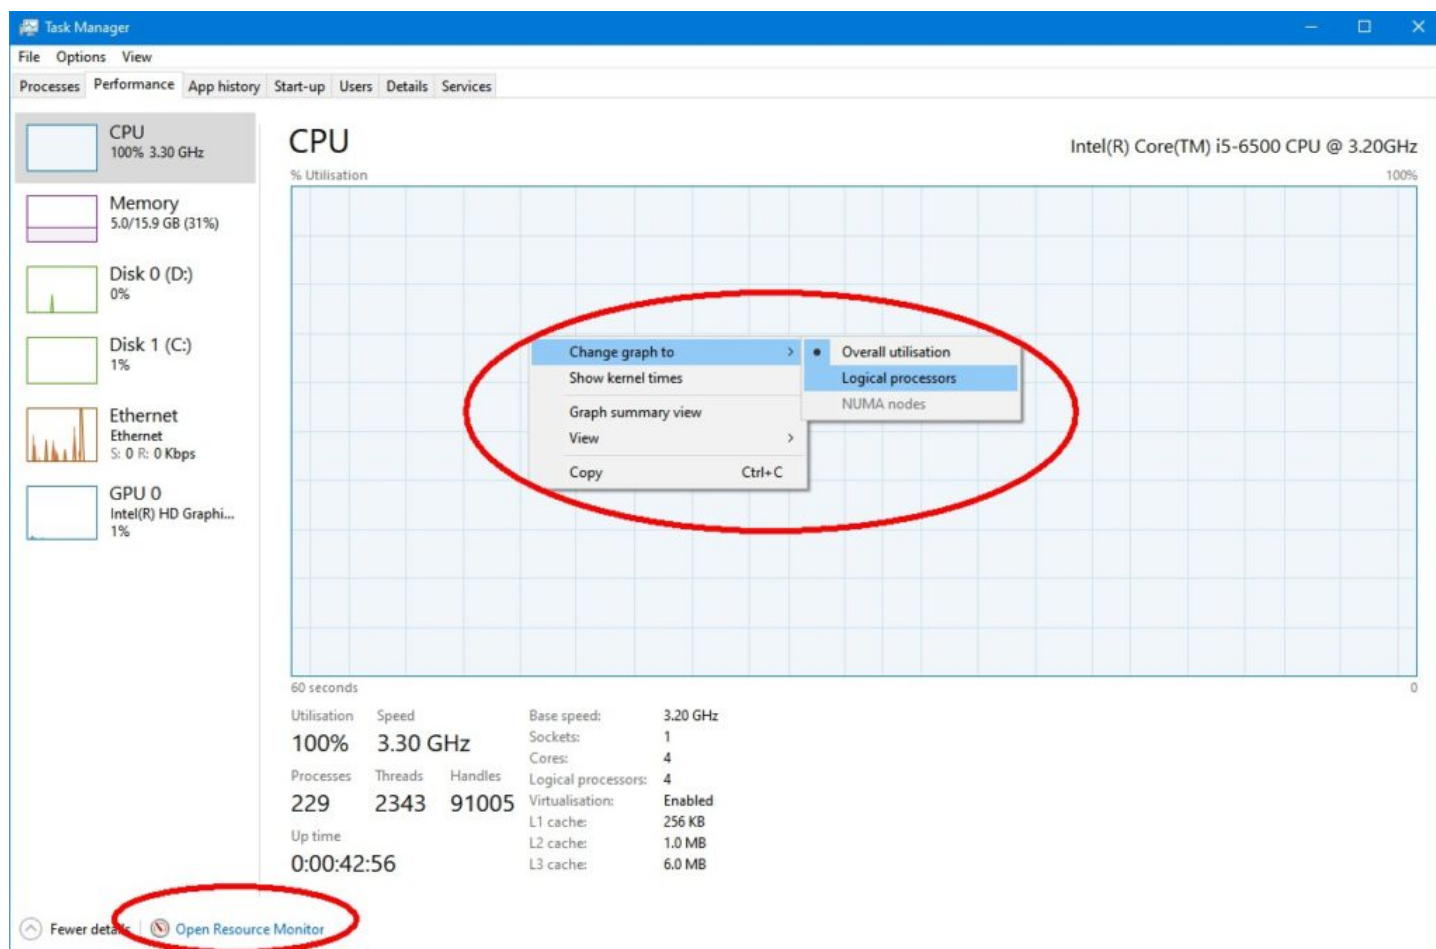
Task Manager

File Options View

Processes Performance App history Start-up Users Details Services

CPU
100% 3.30 GHz

Memory
5.0/15.9 GB (31%)

Disk 0 (D:)
0%

Disk 1 (C:)
1%

Ethernet
Ethernet
S: 0 R: 0 Kbps

GPU 0
Intel(R) HD Graphi...
1%

CPU

Intel(R) Core(TM) i5-6500 CPU @ 3.20GHz

% Utilisation

100%

Change graph to >
Show kernel times
Graph summary view
View >
Copy Ctrl+C

Overall utilisation
Logical processors
NUMA nodes

60 seconds

0

Utilisation
100%

Speed
3.30 GHz

Processes
229

Threads
2343

Handles
91005

Up time
0:00:42:56

| Base speed: | 3.20 GHz |
|---|---|
| Sockets: | 1 |
| Cores: | 4 |
| Logical processors: | 4 |
| Virtualisation: | Enabled |
| L1 cache: | 256 KB |
| L2 cache: | 1.0 MB |
| L3 cache: | 6.0 MB |

Fewer deta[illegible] | Open Resource Monitor